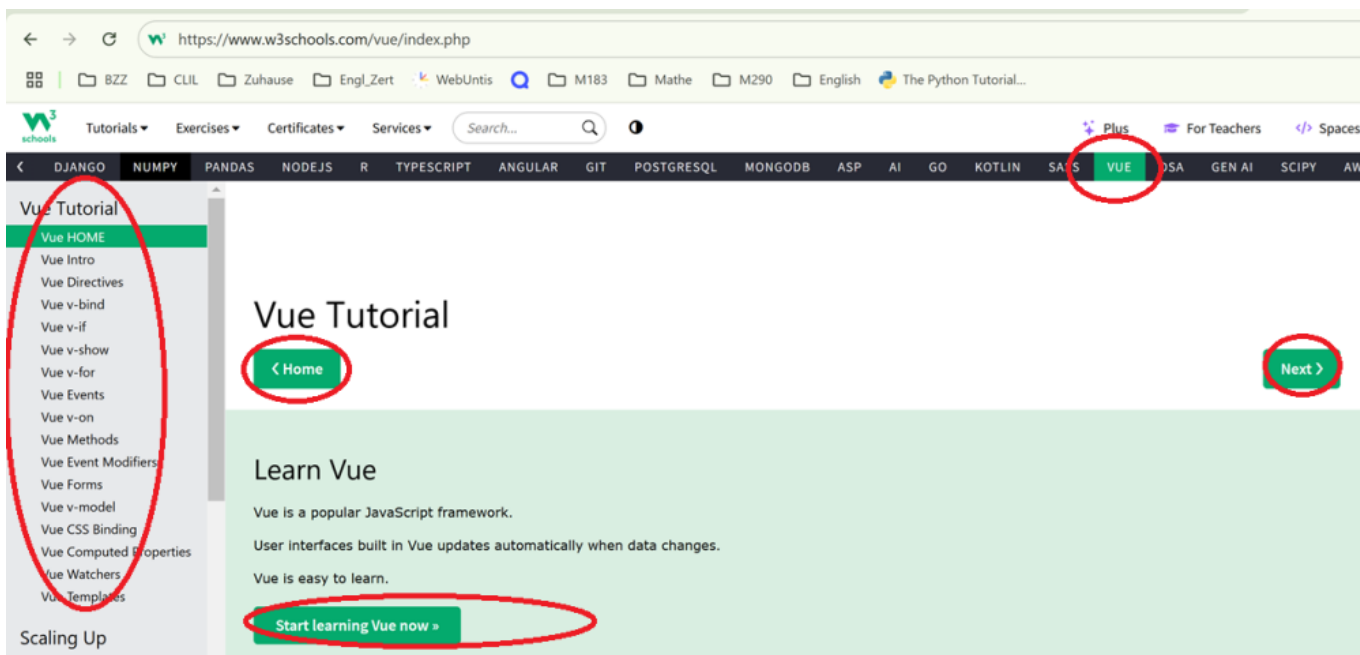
https://www.w3schools.com/vue/index.php

BZZ CLIL Zuhause Engl_Zert WebUntis M183 Mathe M290 English The Python Tutorial...

w3schools Tutorials ▾ Exercises ▾ Certificates ▾ Services ▾ Search... Plus For Teachers Spaces

DJANGO NUMPY PANDAS NODEJS R TYPESCRIPT ANGULAR GIT POSTGRESQL MONGODB ASP AI GO KOTLIN SASS VUE DSA GEN AI SCIPY AW

Vue Tutorial
Vue HOME
Vue Intro
Vue Directives
Vue v-bind
Vue v-if
Vue v-show
Vue v-for
Vue Events
Vue v-on
Vue Methods
Vue Event Modifiers
Vue Forms
Vue v-model
Vue CSS Binding
Vue Computed Properties
Vue Watchers
Vue Templates

Scaling Up

Vue Tutorial

❮ Home

Next ❯

Learn Vue

Vue is a popular JavaScript framework.

User interfaces built in Vue updates automatically when data changes.

Vue is easy to learn.

Start learning Vue now »